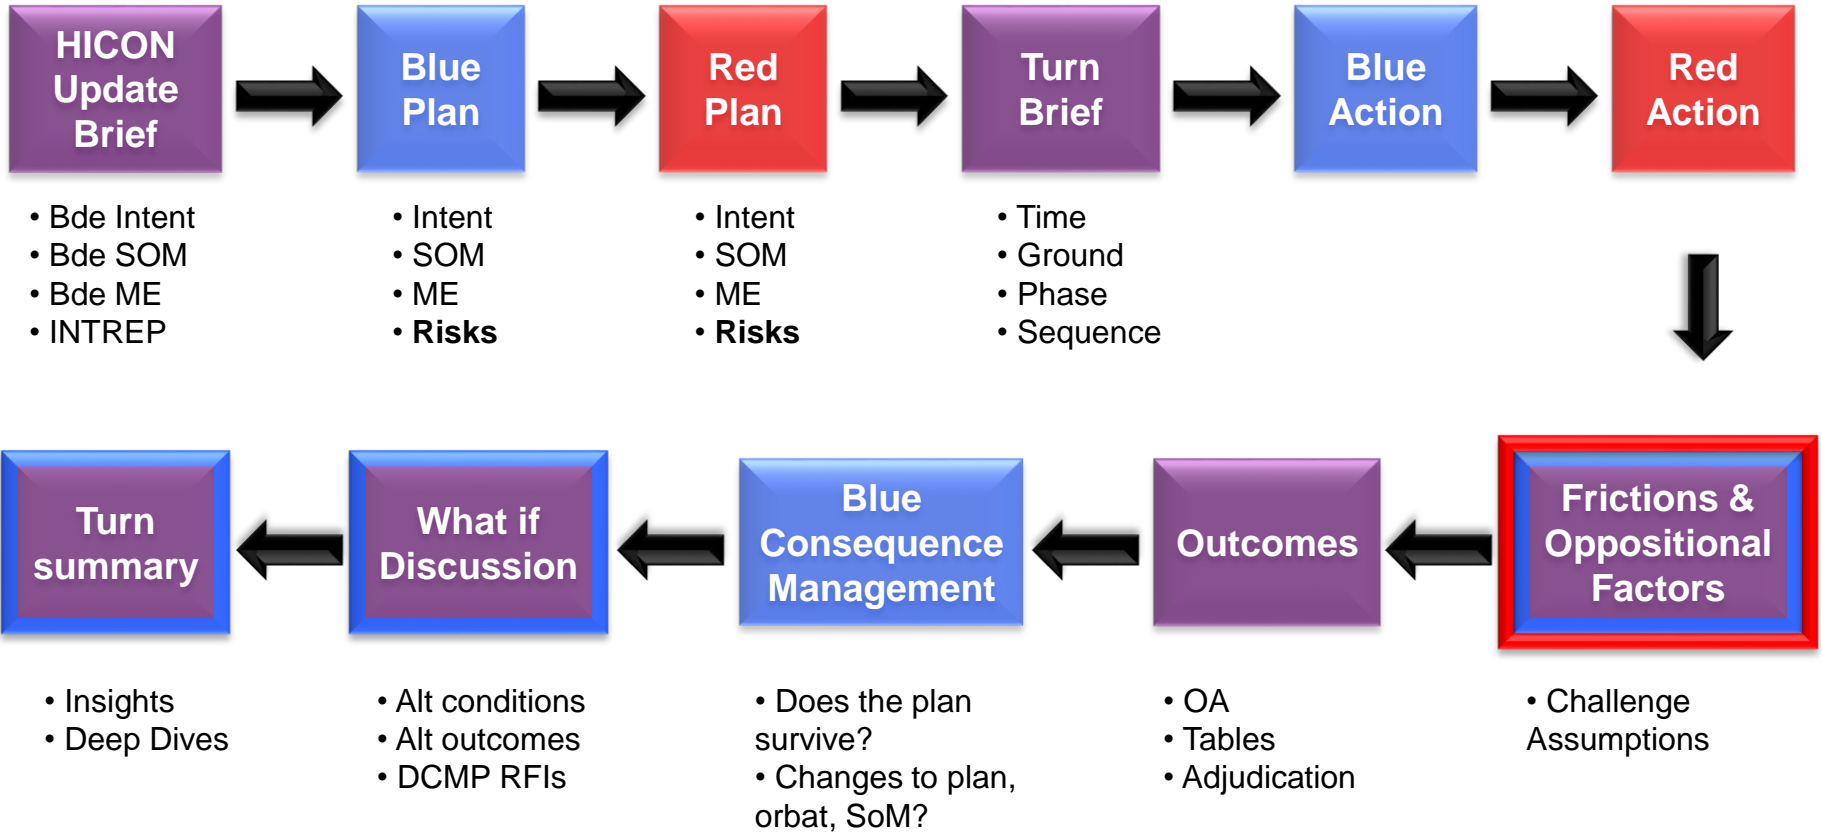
HICON Update Brief

• Bde Intent
• Bde SOM
• Bde ME
• INTREP

Blue Plan

• Intent
• SOM
• ME
• **Risks**

Red Plan

• Intent
• SOM
• ME
• **Risks**

Turn Brief

• Time
• Ground
• Phase
• Sequence

Blue Action

Red Action

Frictions & Oppositional Factors

• Challenge Assumptions

Outcomes

• OA
• Tables
• Adjudication

Blue Consequence Management

• Does the plan survive?
• Changes to plan, orbat, SoM?

What if Discussion

• Alt conditions
• Alt outcomes
• DCMP RFIs

Turn summary

• Insights
• Deep Dives